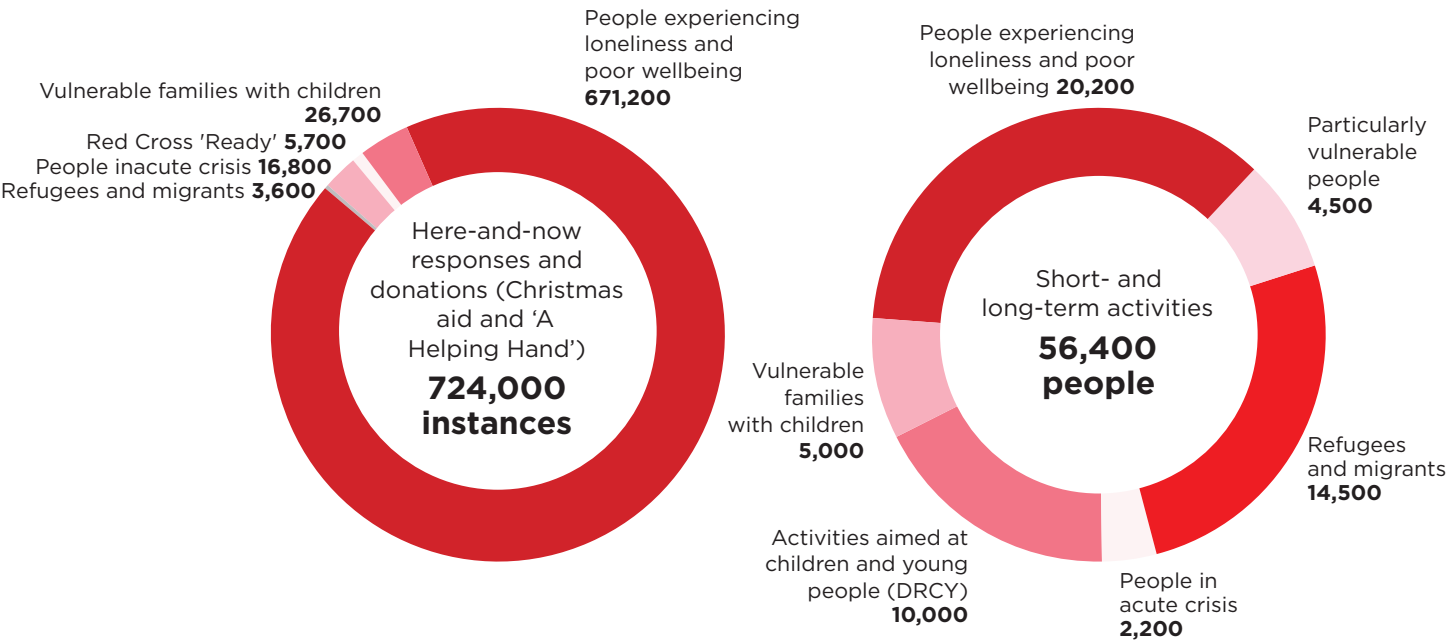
People experiencing loneliness and poor wellbeing **671,200**

Vulnerable families with children **26,700**

Red Cross 'Ready' **5,700**

People inacute crisis **16,800**

Refugees and migrants **3,600**

Here-and-now responses and donations (Christmas aid and 'A Helping Hand')

**724,000 instances**

People experiencing loneliness and poor wellbeing **20,200**

Particularly vulnerable people **4,500**

Short- and long-term activities

**56,400 people**

Vulnerable families with children **5,000**

Refugees and migrants **14,500**

Activities aimed at children and young people (DRCY) **10,000**

People in acute crisis **2,200**